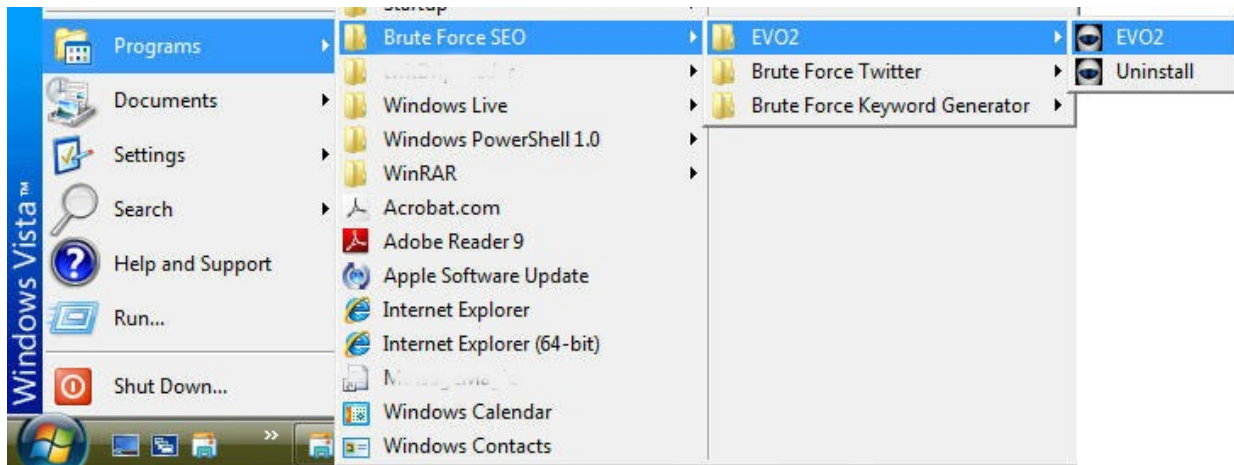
Windows Vista™

Programs
Documents
Settings
Search
Help and Support
Run...
Shut Down...

»

Startup
Brute Force SEO
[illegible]
Windows Live
Windows PowerShell 1.0
WinRAR
Acrobat.com
Adobe Reader 9
Apple Software Update
Internet Explorer
Internet Explorer (64-bit)
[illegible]
Windows Calendar
Windows Contacts

EVO2
Brute Force Twitter
Brute Force Keyword Generator

EVO2
Uninstall